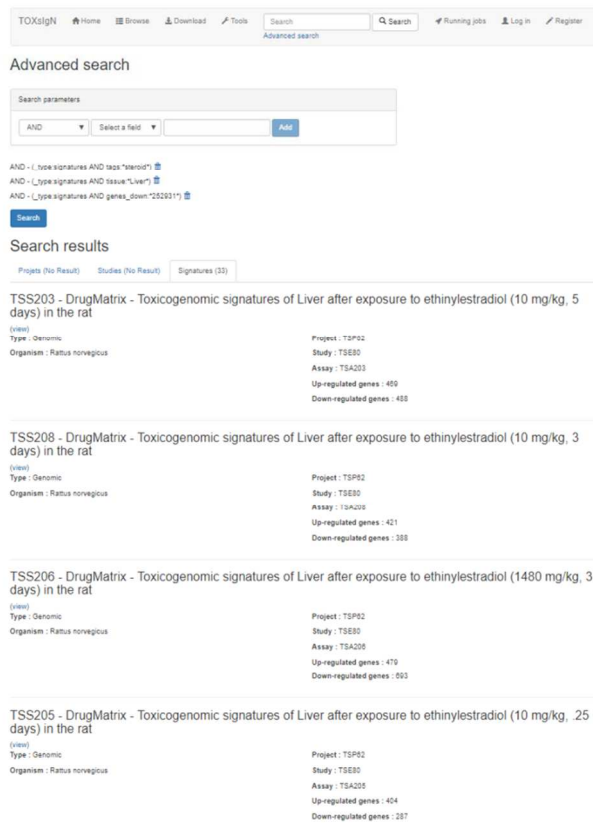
TOXsIgN Home Browse Download Tools Search Search Advanced search Running jobs Log in Register

Advanced search

Search parameters

AND Select a field Add

AND - (_type:signatures AND tags:*steroid*)
AND - (_type:signatures AND tissue:*Liver*)
AND - (_type:signatures AND genes_down:*252931*)

Search

Search results

Projets (No Result) Studies (No Result) Signatures (33)

TSS203 - DrugMatrix - Toxicogenomic signatures of Liver after exposure to ethinylestradiol (10 mg/kg, 5 days) in the rat

(view)
Type : Genomic
Organism : Rattus norvegicus
Project : TSP82
Study : TSE80
Assay : TSA203
Up-regulated genes : 469
Down-regulated genes : 488

TSS208 - DrugMatrix - Toxicogenomic signatures of Liver after exposure to ethinylestradiol (10 mg/kg, 3 days) in the rat

(view)
Type : Genomic
Organism : Rattus norvegicus
Project : TSP82
Study : TSE80
Assay : TSA208
Up-regulated genes : 421
Down-regulated genes : 388

TSS206 - DrugMatrix - Toxicogenomic signatures of Liver after exposure to ethinylestradiol (1480 mg/kg, 3 days) in the rat

(view)
Type : Genomic
Organism : Rattus norvegicus
Project : TSP82
Study : TSE80
Assay : TSA206
Up-regulated genes : 479
Down-regulated genes : 693

TSS205 - DrugMatrix - Toxicogenomic signatures of Liver after exposure to ethinylestradiol (10 mg/kg, .25 days) in the rat

(view)
Type : Genomic
Organism : Rattus norvegicus
Project : TSP82
Study : TSE80
Assay : TSA205
Up-regulated genes : 404
Down-regulated genes : 287